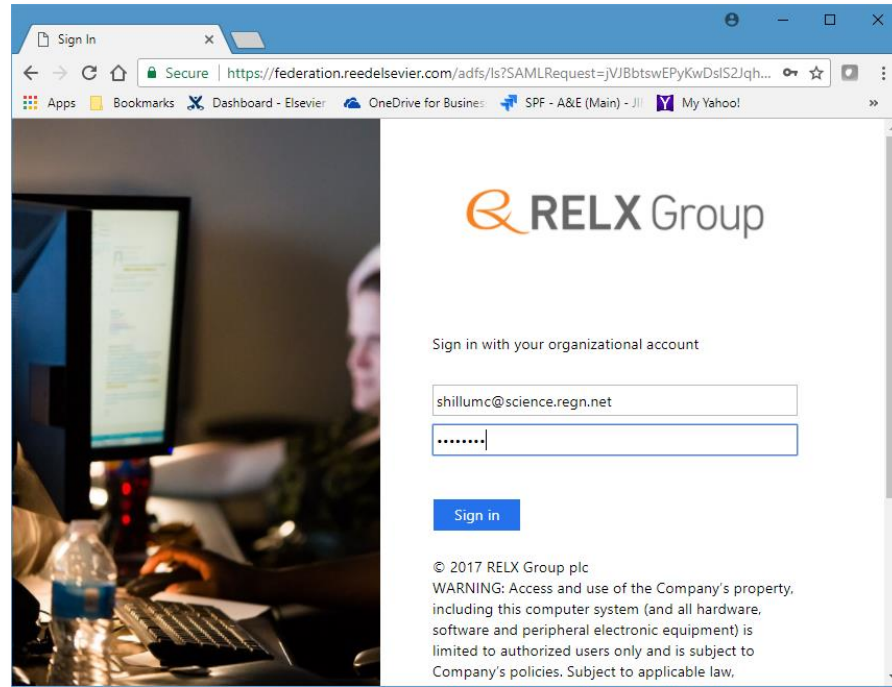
Sign In ×

Secure | https://federation.reedelsevier.com/adfs/ls?SAMLRequest=jVJBbtswEPyKwDslS2Jqh...

Apps Bookmarks Dashboard - Elsevier OneDrive for Busines SPF - A&E (Main) - JI My Yahoo! »

RELX Group

Sign in with your organizational account

shillumc@science.regn.net

••••••••

Sign in

© 2017 RELX Group plc
WARNING: Access and use of the Company's property, including this computer system (and all hardware, software and peripheral electronic equipment) is limited to authorized users only and is subject to Company's policies. Subject to applicable law,